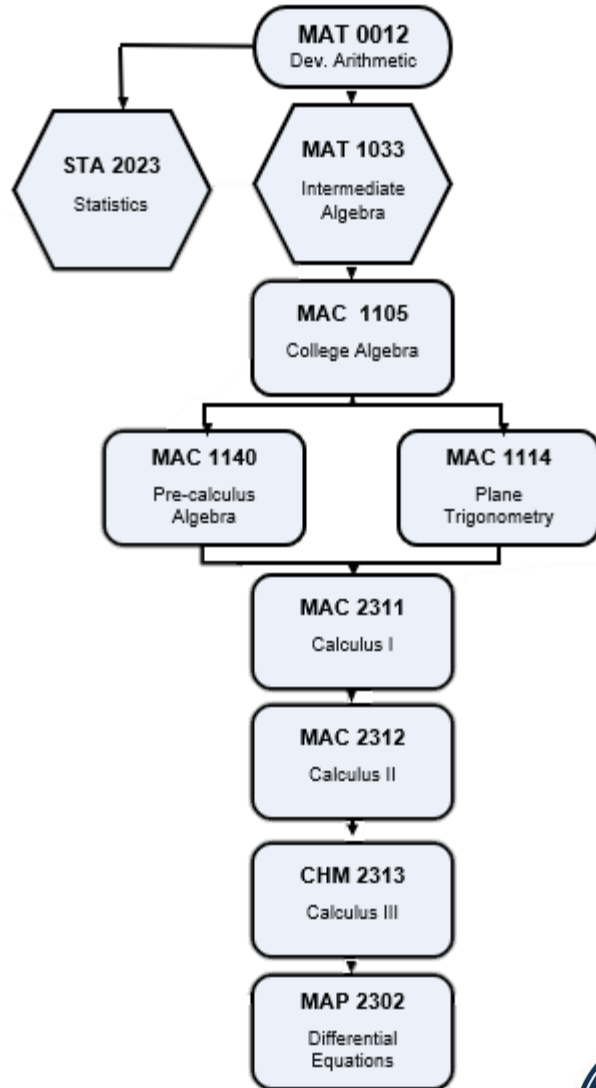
MAT 0012
Dev. Arithmetic

STA 2023
Statistics

MAT 1033
Intermediate Algebra

MAC 1105
College Algebra

MAC 1140
Pre-calculus Algebra

MAC 1114
Plane Trigonometry

MAC 2311
Calculus I

MAC 2312
Calculus II

CHM 2313
Calculus III

MAP 2302
Differential Equations